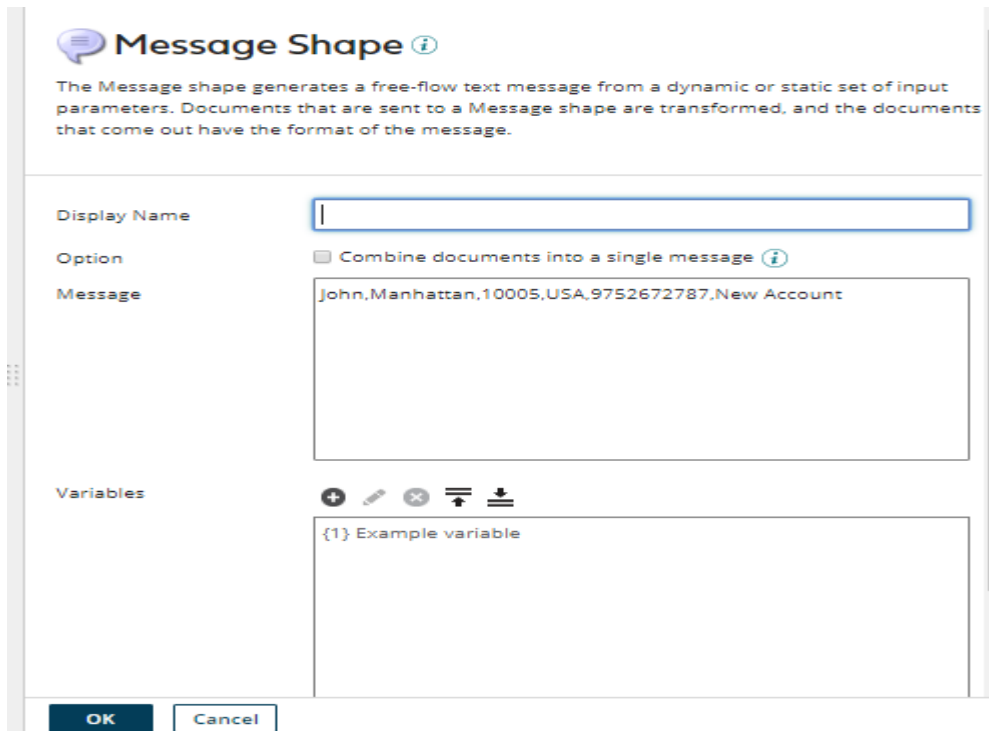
Message Shape

The Message shape generates a free-flow text message from a dynamic or static set of input parameters. Documents that are sent to a Message shape are transformed, and the documents that come out have the format of the message.

Display Name

Option

Combine documents into a single message

Message

John,Manhattan,10005,USA,9752672787,New Account

Variables

{1} Example variable

OK

Cancel